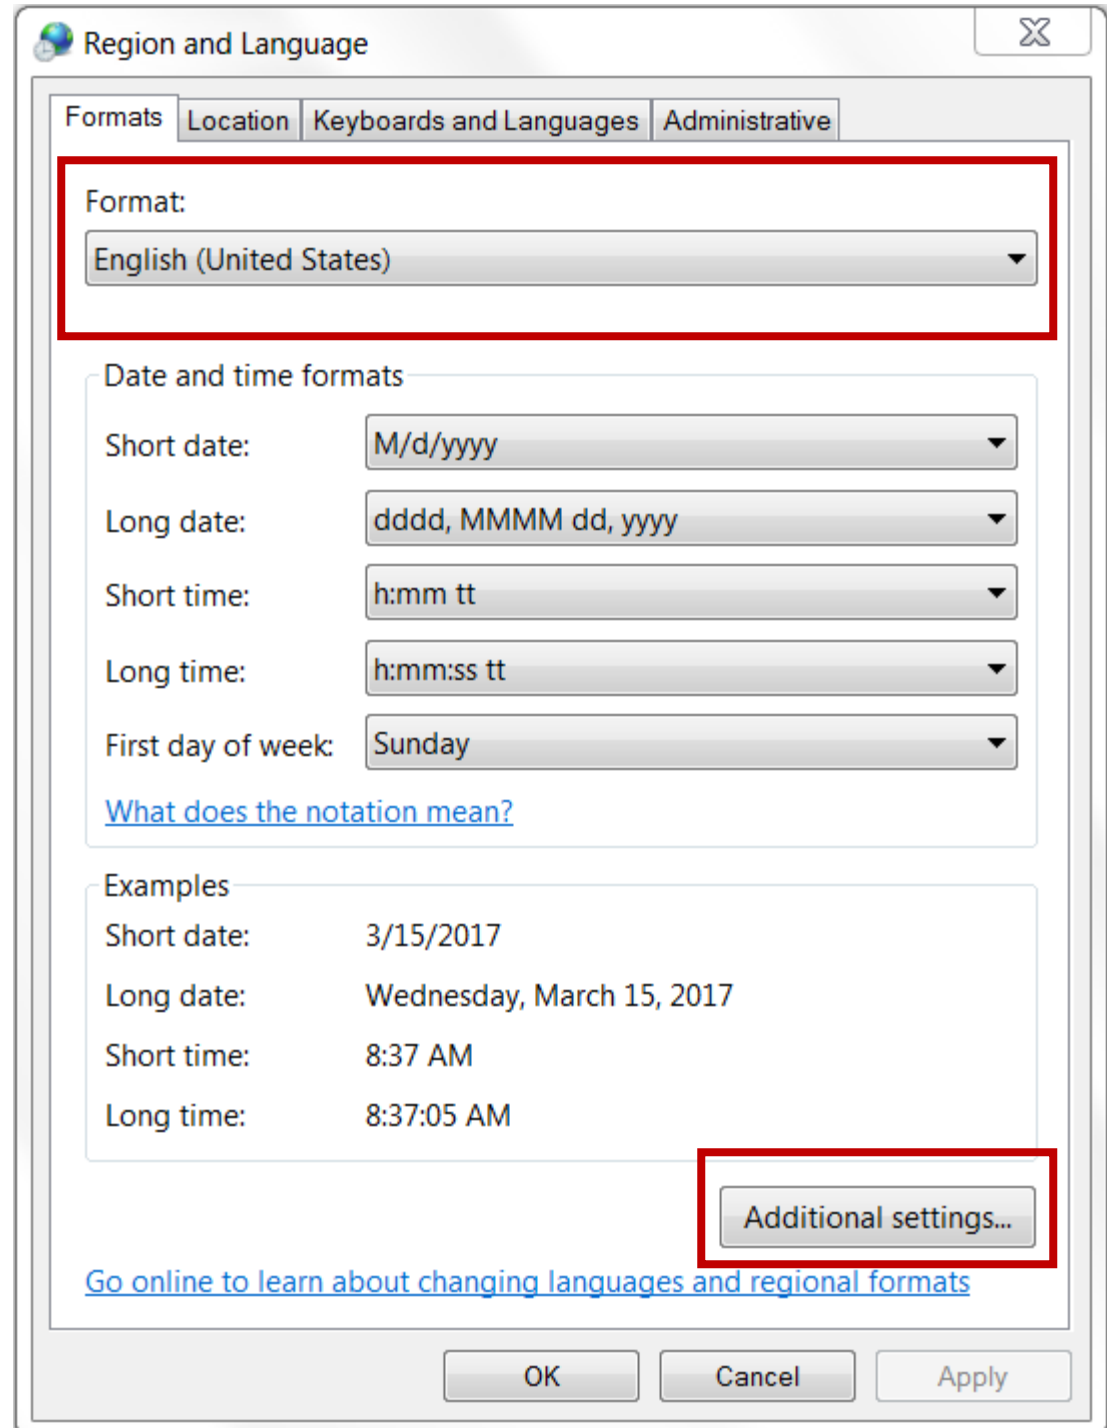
Region and Language

Formats | Location | Keyboards and Languages | Administrative

Format:
English (United States)

Date and time formats
Short date: M/d/yyyy
Long date: dddd, MMMM dd, yyyy
Short time: h:mm tt
Long time: h:mm:ss tt
First day of week: Sunday

What does the notation mean?

Examples
Short date: 3/15/2017
Long date: Wednesday, March 15, 2017
Short time: 8:37 AM
Long time: 8:37:05 AM

Additional settings...

Go online to learn about changing languages and regional formats

OK
Cancel
Apply